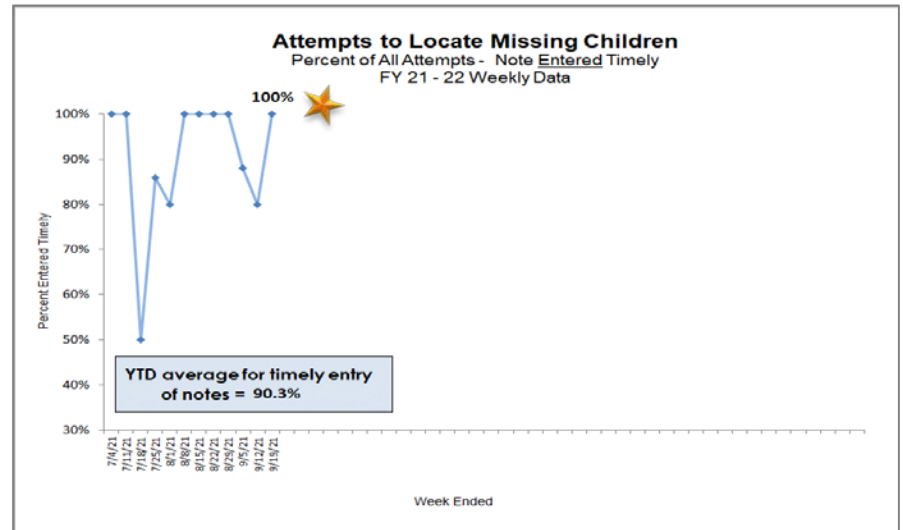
Attempts to Locate Missing Children
Percent of All Attempts - Note Entered Timely
FY 21 - 22 Weekly Data

100%

100%
90%
80%
70%
60%
50%
40%
30%

Percent Entered Timely

YTD average for timely entry of notes = 90.3%

7/4/21
7/11/21
7/18/21
7/25/21
8/1/21
8/8/21
8/15/21
8/22/21
8/29/21
9/5/21
9/12/21
9/19/21

Week Ended